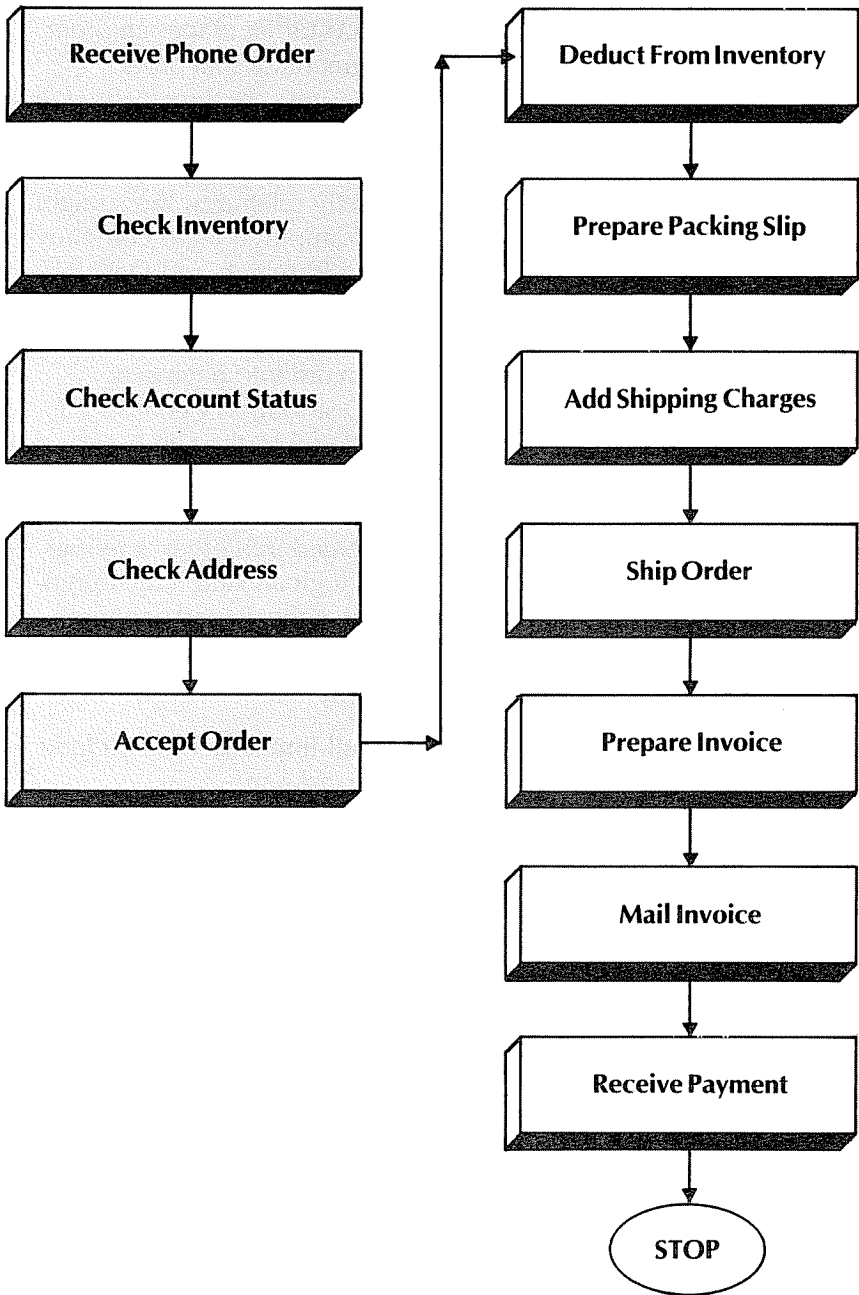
Receive Phone Order

Check Inventory

Check Account Status

Check Address

Accept Order

Deduct From Inventory

Prepare Packing Slip

Add Shipping Charges

Ship Order

Prepare Invoice

Mail Invoice

Receive Payment

STOP